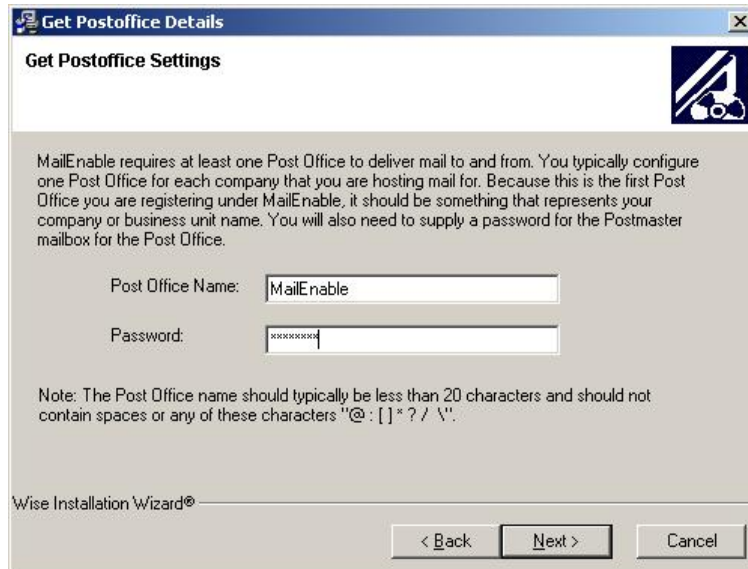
Get Postoffice Details

Get Postoffice Settings

MailEnable requires at least one Post Office to deliver mail to and from. You typically configure one Post Office for each company that you are hosting mail for. Because this is the first Post Office you are registering under MailEnable, it should be something that represents your company or business unit name. You will also need to supply a password for the Postmaster mailbox for the Post Office.

Post Office Name: MailEnable

Password: ********

Note: The Post Office name should typically be less than 20 characters and should not contain spaces or any of these characters "@ : [ ] * ? / \".

Wise Installation Wizard®

< Back   Next >   Cancel